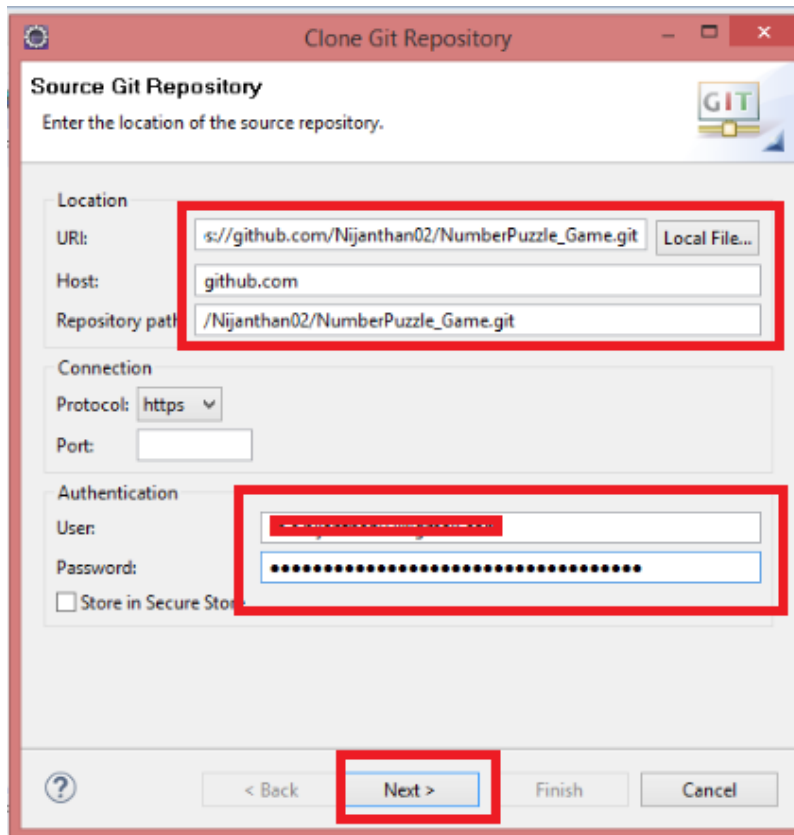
Clone Git Repository

Source Git Repository

Enter the location of the source repository.

GIT

Location

URI: s://github.com/Nijanthan02/NumberPuzzle_Game.git

Local File...

Host: github.com

Repository path /Nijanthan02/NumberPuzzle_Game.git

Connection

Protocol: https

Port:

Authentication

User: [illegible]

Password: ●●●●●●●●●●●●●●●●●●●●●●●●●●●●●●●●●●

Store in Secure Stor

?

< Back

Next >

Finish

Cancel